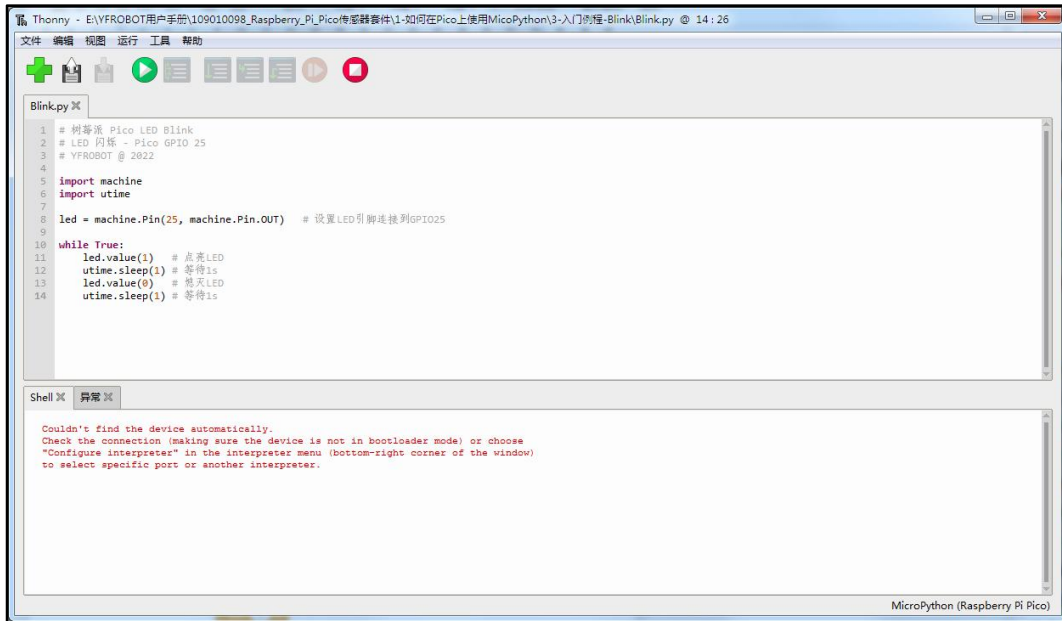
Thonny - E:\YFROBOT用户手册\109010098_Raspberry_Pi_Pico传感器套件\1-如何在Pico上使用MicoPython\3-入门例程-Blink\Blink.py @ 14 : 26

文件 编辑 视图 运行 工具 帮助

Blink.py

1 # 树莓派 Pico LED Blink
2 # LED 闪烁 - Pico GPIO 25
3 # YFROBOT @ 2022
4
5 import machine
6 import utime
7
8 led = machine.Pin(25, machine.Pin.OUT) # 设置LED引脚连接到GPIO25
9
10 while True:
11 led.value(1) # 点亮LED
12 utime.sleep(1) # 等待1s
13 led.value(0) # 熄灭LED
14 utime.sleep(1) # 等待1s

Shell 异常

Couldn't find the device automatically.
Check the connection (making sure the device is not in bootloader mode) or choose "Configure interpreter" in the interpreter menu (bottom-right corner of the window) to select specific port or another interpreter.

MicroPython (Raspberry Pi Pico)